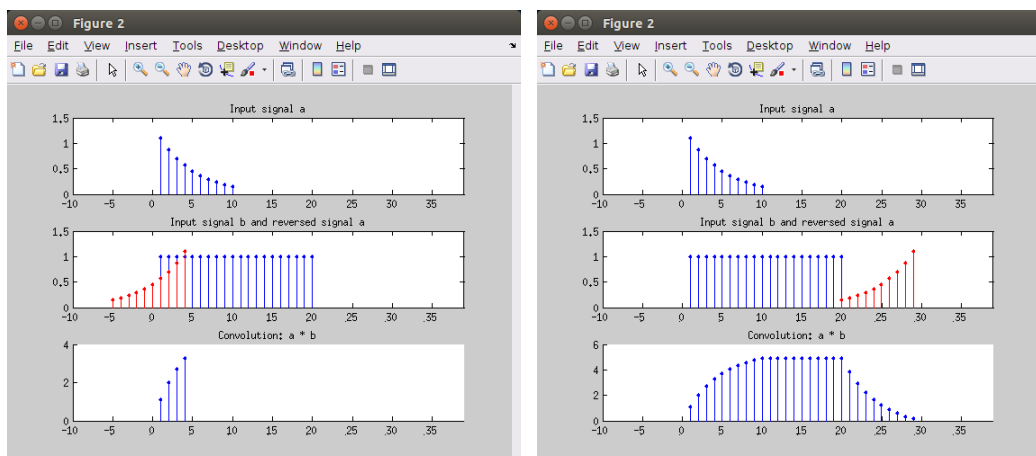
Figure 2

File Edit View Insert Tools Desktop Window Help

Input signal a

1.5
1
0.5
0
-10 -5 0 5 10 15 20 25 30 35

Input signal b and reversed signal a

1.5
1
0.5
0
-10 -5 0 5 10 15 20 25 30 35

Convolution: a * b

4
2
0
-10 -5 0 5 10 15 20 25 30 35

Figure 2

File Edit View Insert Tools Desktop Window Help

Input signal a

1.5
1
0.5
0
-10 -5 0 5 10 15 20 25 30 35

Input signal b and reversed signal a

1.5
1
0.5
0
-10 -5 0 5 10 15 20 25 30 35

Convolution: a * b

6
4
2
0
-10 -5 0 5 10 15 20 25 30 35